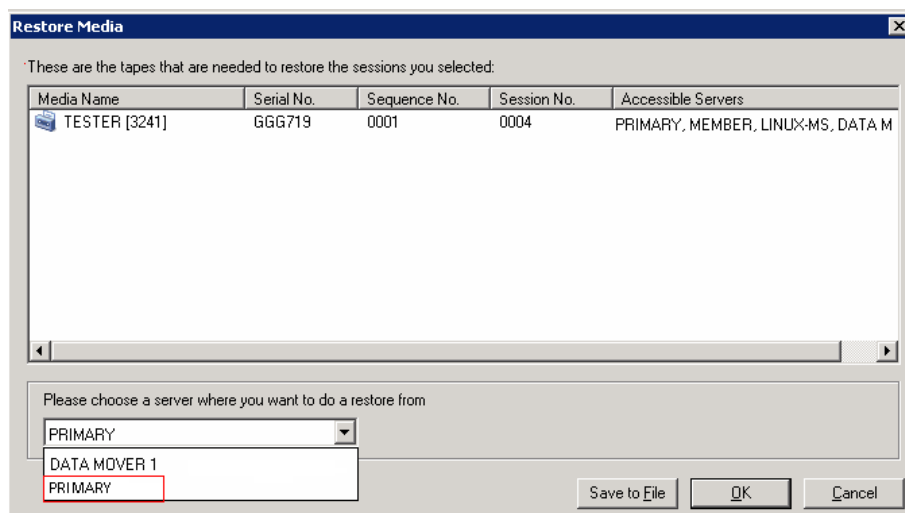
Restore Media

These are the tapes that are needed to restore the sessions you selected:

| Media Name | Serial No. | Sequence No. | Session No. | Accessible Servers |
|---|---|---|---|---|
| TESTER [3241] | GGG719 | 0001 | 0004 | PRIMARY, MEMBER, LINUX-MS, DATA M |

Please choose a server where you want to do a restore from

PRIMARY

DATA MOVER 1

PRIMARY

Save to File

OK

Cancel